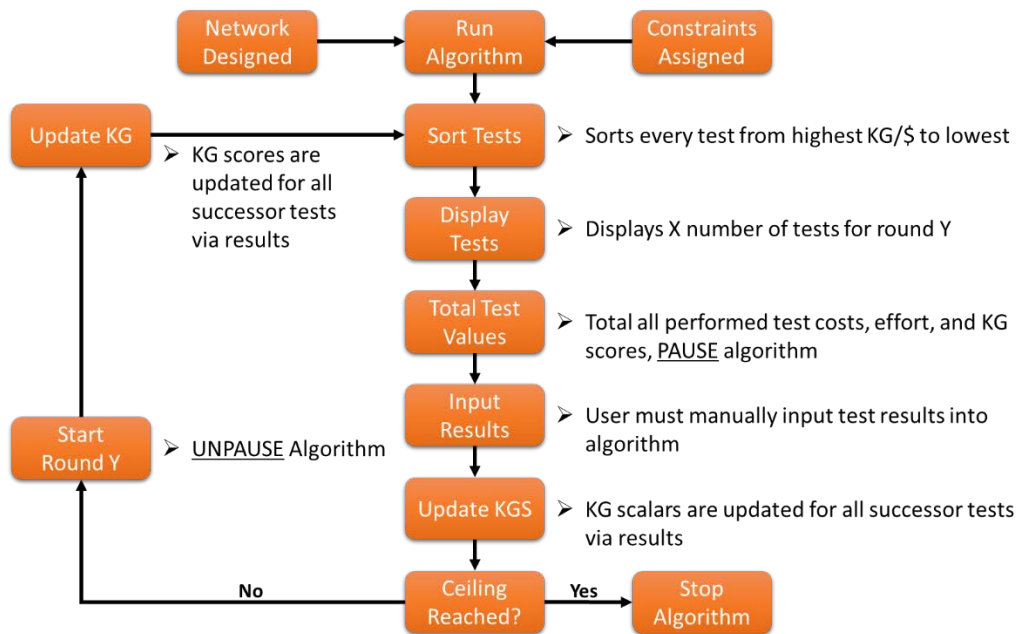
Network Designed

Run Algorithm

Constraints Assigned

Update KG

➢ KG scores are updated for all successor tests via results

Sort Tests

➢ Sorts every test from highest KG/$ to lowest

Display Tests

➢ Displays X number of tests for round Y

Total Test Values

➢ Total all performed test costs, effort, and KG scores, PAUSE algorithm

Input Results

➢ User must manually input test results into algorithm

Start Round Y

➢ UNPAUSE Algorithm

Update KGS

➢ KG scalars are updated for all successor tests via results

No

Ceiling Reached?

Yes

Stop Algorithm